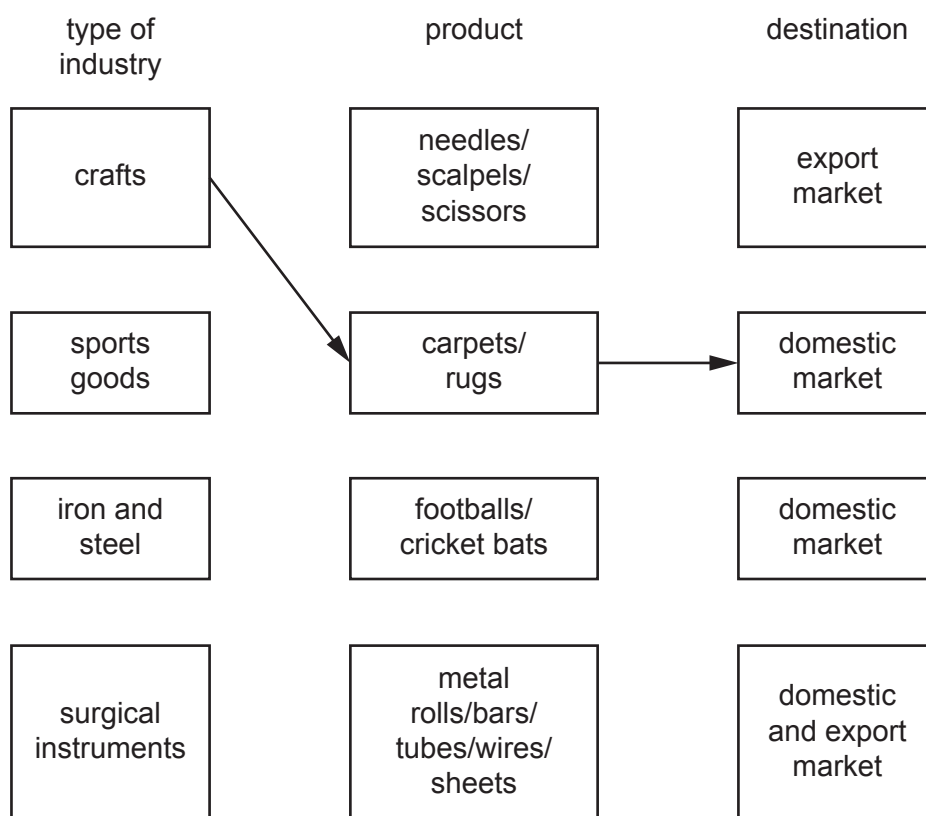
type of industry

crafts

sports goods

iron and steel

surgical instruments

product

needles/ scalpels/ scissors

carpets/ rugs

footballs/ cricket bats

metal rolls/bars/ tubes/wires/ sheets

destination

export market

domestic market

domestic market

domestic and export market